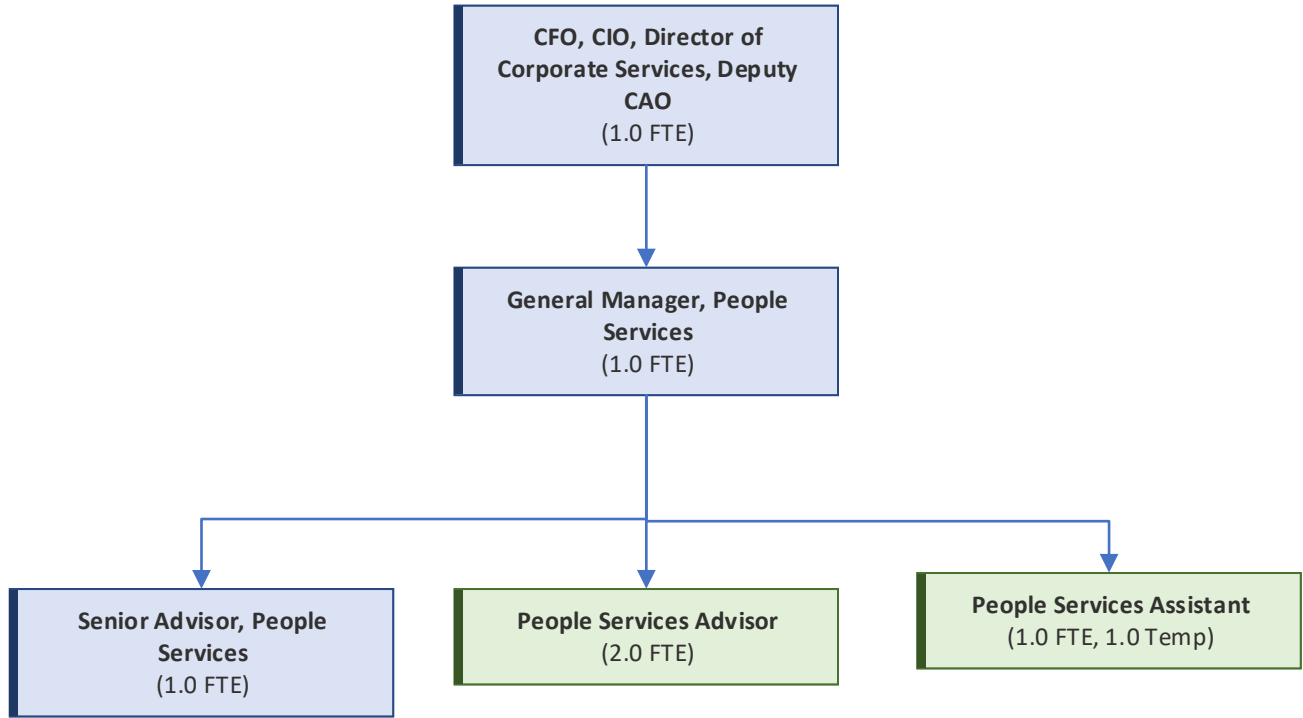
CFO, CIO, Director of Corporate Services, Deputy CAO
(1.0 FTE)

General Manager, People Services
(1.0 FTE)

Senior Advisor, People Services
(1.0 FTE)

People Services Advisor
(2.0 FTE)

People Services Assistant
(1.0 FTE, 1.0 Temp)